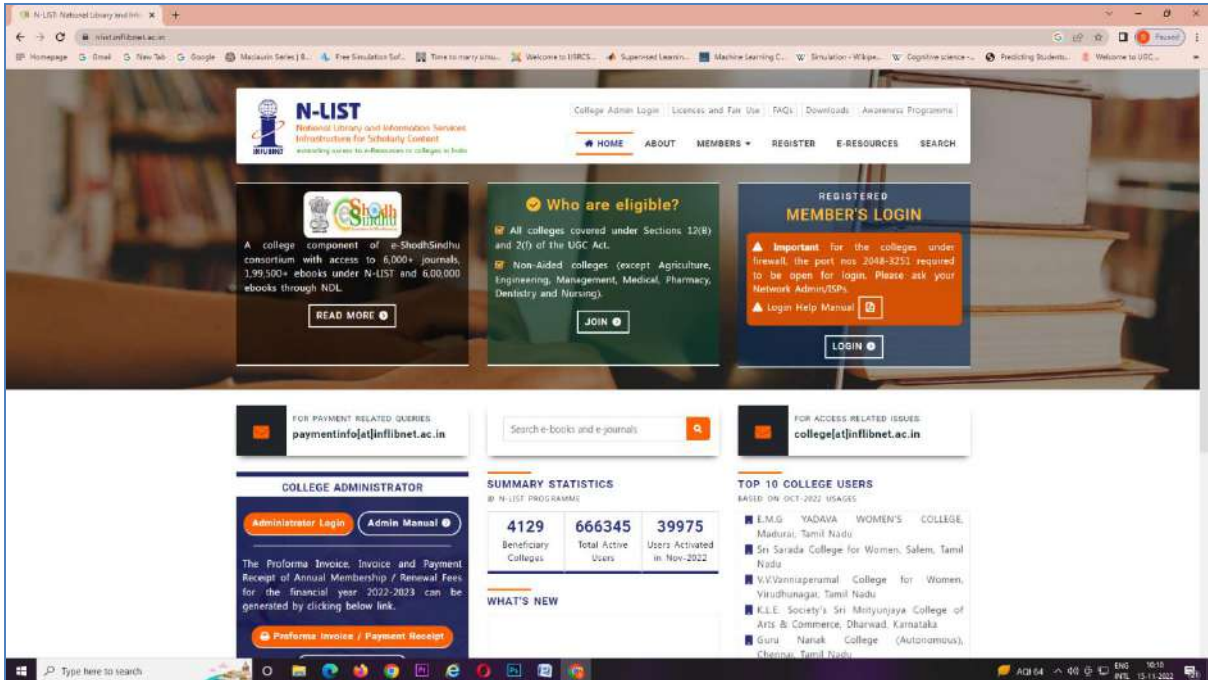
N-LIST: National Library and Inf... ×

nlist.inflibnet.ac.in

Homepage Gmail New Tab Google Maclaurin Series | ... Free Simulation Sof... Time to marry simu... Welcome to IISRCS... Supervised Learnin... Machine Learning C... Simulation - Wikipe... Cognitive science -... Predicting Students... Welcome to UGC...

Paused

N-LIST
National Library and Information Services Infrastructure for Scholarly Content
extending access to e-Resources in colleges in India
INFLIBNET

College Admin Login | Licences and Fair Use | FAQs | Downloads | Awareness Programme

HOME ABOUT MEMBERS REGISTER E-RESOURCES SEARCH

e-ShodhSindhu

A college component of e-ShodhSindhu consortium with access to 6,000+ journals, 1,99,500+ ebooks under N-LIST and 6,00,000 ebooks through NDL.

READ MORE

Who are eligible?

All colleges covered under Sections 12(B) and 2(f) of the UGC Act.

Non-Aided colleges (except Agriculture, Engineering, Management, Medical, Pharmacy, Dentistry and Nursing).

JOIN

REGISTERED
MEMBER'S LOGIN

Important for the colleges under firewall, the port nos 2048-3251 required to be open for login. Please ask your Network Admin/ISPs.

Login Help Manual

LOGIN

FOR PAYMENT RELATED QUERIES
paymentinfo[at]inflibnet.ac.in

Search e-books and e-journals

FOR ACCESS RELATED ISSUES
college[at]inflibnet.ac.in

COLLEGE ADMINISTRATOR

Administrator Login Admin Manual

The Proforma Invoice, Invoice and Payment Receipt of Annual Membership / Renewal Fees for the financial year 2022-2023 can be generated by clicking below link.

Proforma Invoice / Payment Receipt

SUMMARY STATISTICS
N-LIST PROGRAMME

| 4129 | 666345 | 39975 |
|---|---|---|
| Beneficiary Colleges | Total Active Users | Users Activated in Nov-2022 |

WHAT'S NEW

TOP 10 COLLEGE USERS
BASED ON OCT-2022 USAGES

E.M.G YADAVA WOMEN'S COLLEGE, Madurai, Tamil Nadu
Sri Sarada College for Women, Salem, Tamil Nadu
V.V.Vanniaperumal College for Women, Virudhunagar, Tamil Nadu
K.L.E. Society's Sri Mrityunjaya College of Arts & Commerce, Dharwad, Karnataka
Guru Nanak College (Autonomous), Chennai, Tamil Nadu

Type here to search

AQI 64 ENG INTL 10:10 15-11-2022